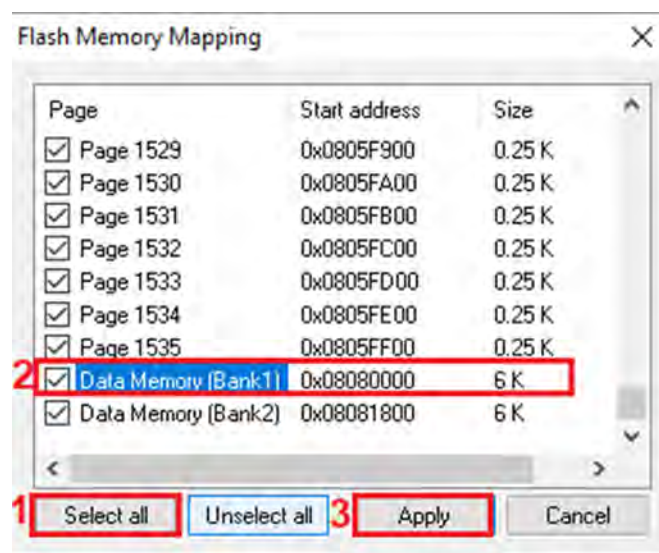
Flash Memory Mapping

| Page | Start address | Size |
|---|---|---|
| Page 1529 | 0x0805F900 | 0.25 K |
| Page 1530 | 0x0805FA00 | 0.25 K |
| Page 1531 | 0x0805FB00 | 0.25 K |
| Page 1532 | 0x0805FC00 | 0.25 K |
| Page 1533 | 0x0805FD00 | 0.25 K |
| Page 1534 | 0x0805FE00 | 0.25 K |
| Page 1535 | 0x0805FF00 | 0.25 K |
| Data Memory (Bank1) | 0x08080000 | 6 K |
| Data Memory (Bank2) | 0x08081800 | 6 K |

2

1 Select all
Unselect all
3 Apply
Cancel